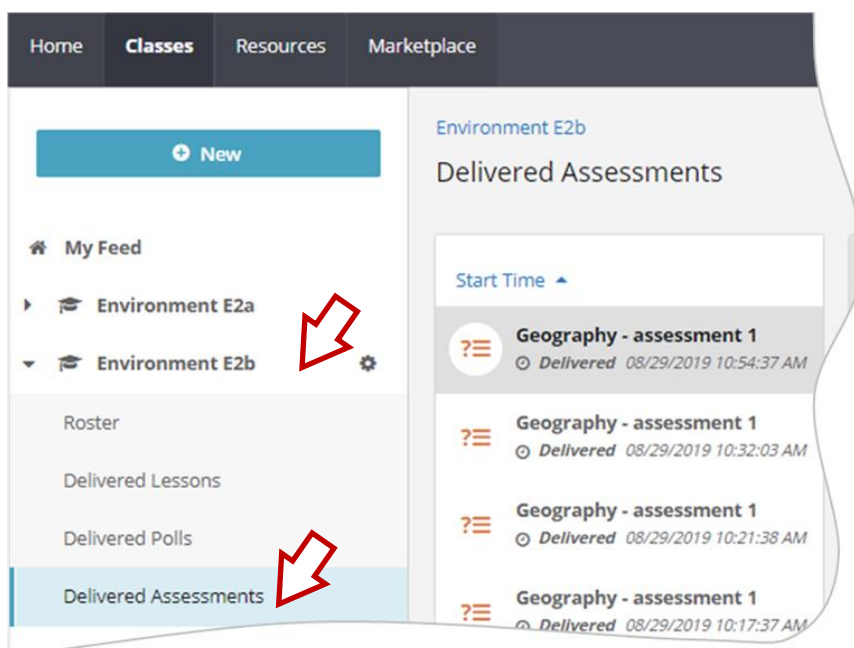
Home Classes Resources Marketplace

New

My Feed

Environment E2a

Environment E2b

Roster

Delivered Lessons

Delivered Polls

Delivered Assessments

Environment E2b

Delivered Assessments

Start Time

Geography - assessment 1
Delivered 08/29/2019 10:54:37 AM

Geography - assessment 1
Delivered 08/29/2019 10:32:03 AM

Geography - assessment 1
Delivered 08/29/2019 10:21:38 AM

Geography - assessment 1
Delivered 08/29/2019 10:17:37 AM